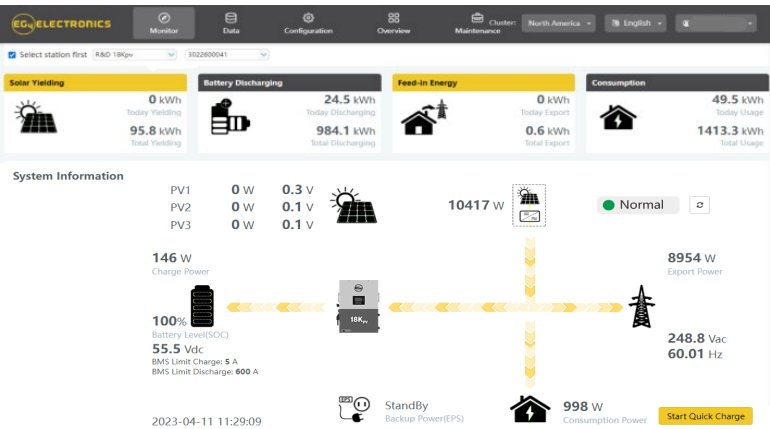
EG4 ELECTRONICS

Monitor

Data

Configuration

Overview

Maintenance

Cluster: North America

English

Select station first R&D 18Kpv 3022600041

Solar Yielding
0 kWh
Today Yielding
95.8 kWh
Total Yielding

Battery Discharging
24.5 kWh
Today Discharging
984.1 kWh
Total Discharging

Feed-in Energy
0 kWh
Today Export
0.6 kWh
Total Export

Consumption
49.5 kWh
Today Usage
1413.3 kWh
Total Usage

System Information

| PV1 | 0 W | 0.3 V |
|---|---|---|
| PV2 | 0 W | 0.1 V |
| PV3 | 0 W | 0.1 V |

10417 W

Normal

146 W
Charge Power

8954 W
Export Power

18K

100%
Battery Level(SOC)
55.5 Vdc
BMS Limit Charge: 5 A
BMS Limit Discharge: 600 A

248.8 Vac
60.01 Hz

EPS

StandBy
Backup Power(EPS)

998 W
Consumption Power

Start Quick Charge

2023-04-11 11:29:09